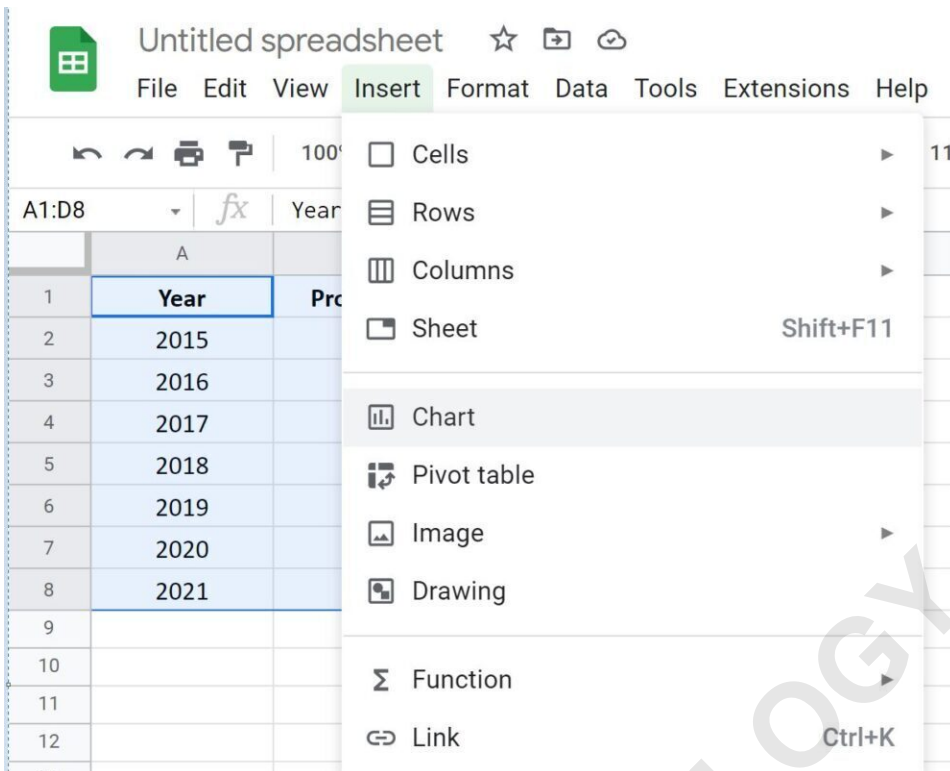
Untitled spreadsheet

File Edit View Insert Format Data Tools Extensions Help

100

A1:D8 $fx$ Year

| | A | |
|---|---|---|
| 1 | Year | Pro |
| 2 | 2015 | |
| 3 | 2016 | |
| 4 | 2017 | |
| 5 | 2018 | |
| 6 | 2019 | |
| 7 | 2020 | |
| 8 | 2021 | |
| 9 | | |
| 10 | | |
| 11 | | |
| 12 | | |

Cells
Rows
Columns
Sheet Shift+F11
Chart
Pivot table
Image
Drawing
Function
Link Ctrl+K

11

OGY